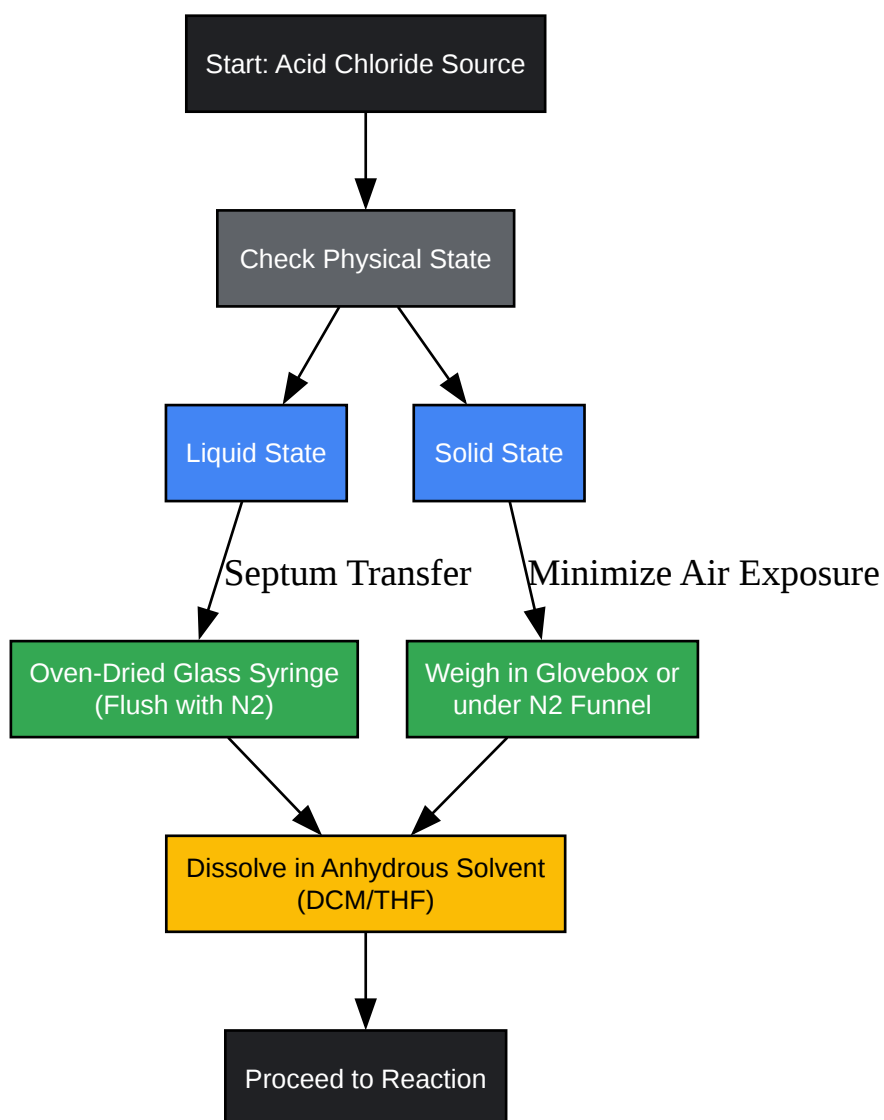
Start: Acid Chloride Source

Check Physical State

Liquid State

Solid State

Septum Transfer

Minimize Air Exposure

Oven-Dried Glass Syringe (Flush with N2)

Weigh in Glovebox or under N2 Funnel

Dissolve in Anhydrous Solvent (DCM/THF)

Proceed to Reaction